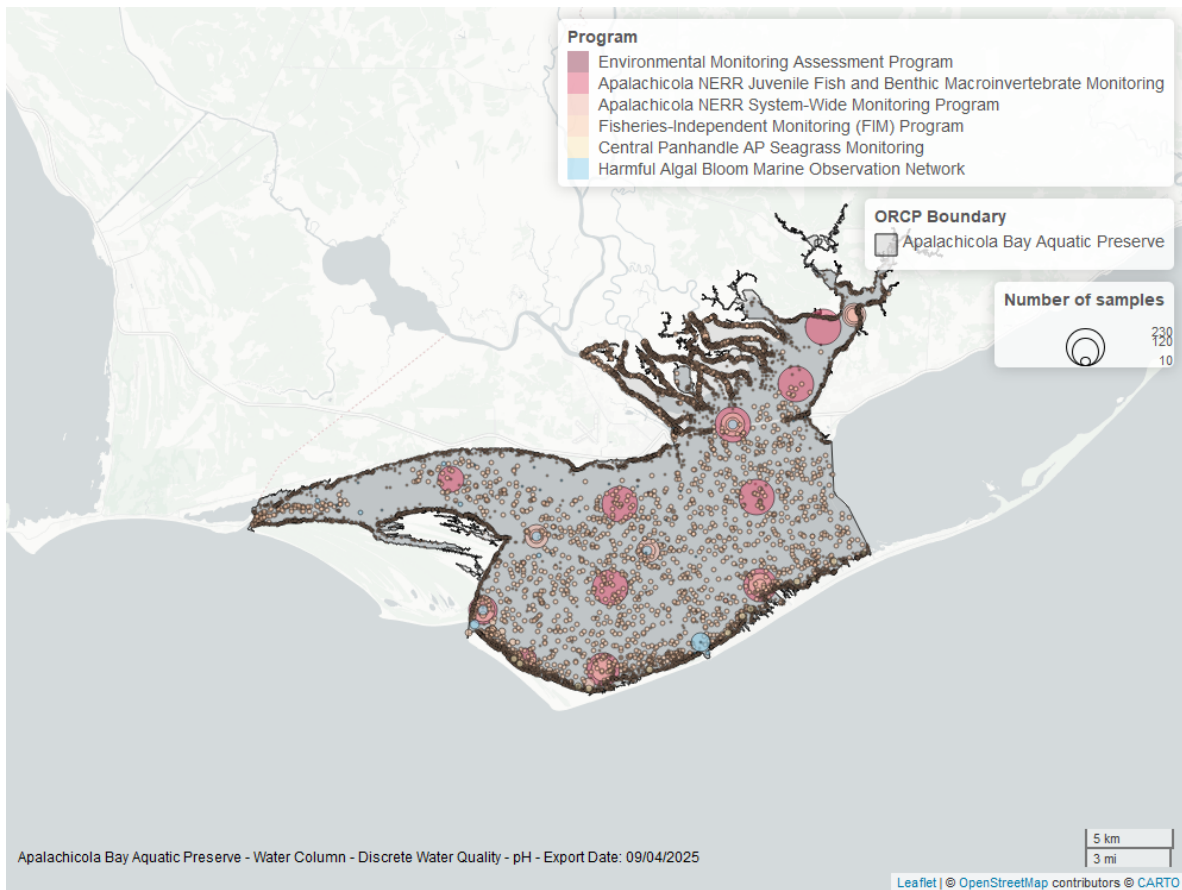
Program
Environmental Monitoring Assessment Program
Apalachicola NERR Juvenile Fish and Benthic Macroinvertebrate Monitoring
Apalachicola NERR System-Wide Monitoring Program
Fisheries-Independent Monitoring (FIM) Program
Central Panhandle AP Seagrass Monitoring
Harmful Algal Bloom Marine Observation Network

ORCP Boundary
Apalachicola Bay Aquatic Preserve

Number of samples
230
120
10

Apalachicola Bay Aquatic Preserve - Water Column - Discrete Water Quality - pH - Export Date: 09/04/2025

5 km
3 mi

Leaflet | © OpenStreetMap contributors © CARTO